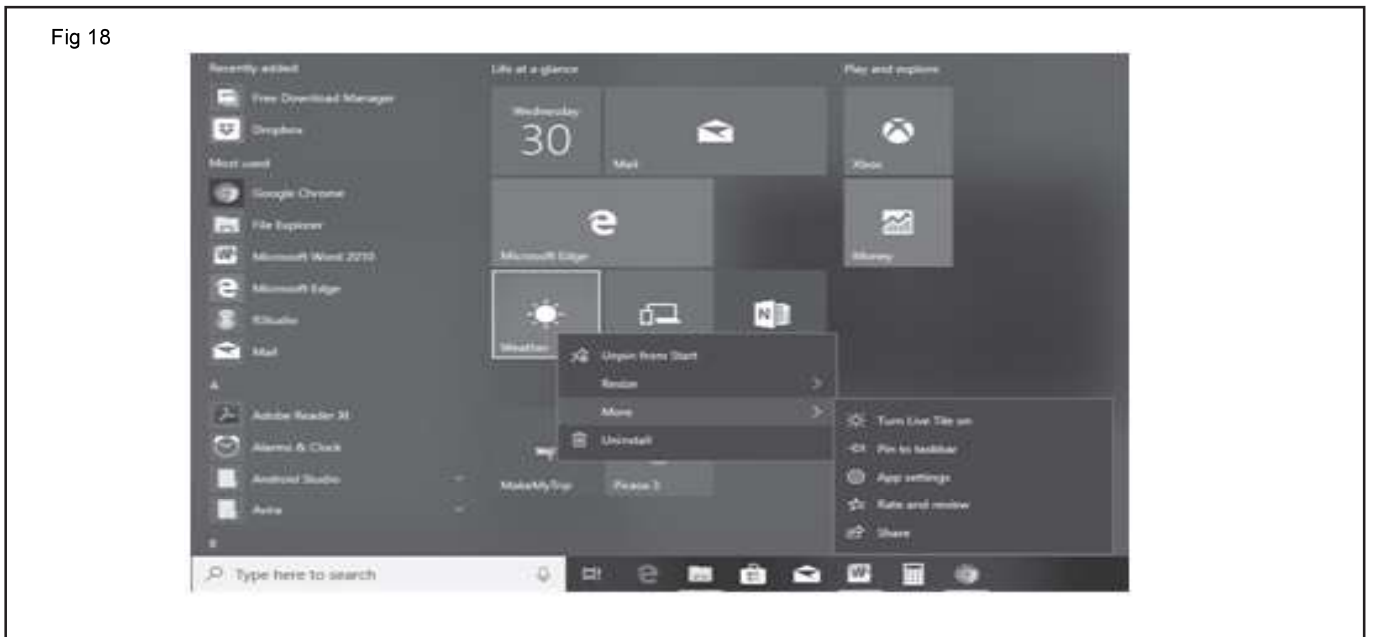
Fig 18

Recently added

Free Download Manager

Dropbox

Most used

Google Chrome

File Explorer

Microsoft Word 2010

Microsoft Edge

RStudio

Mail

A

Adobe Reader XI

Alarms & Clock

Android Studio

Avira

Life at a glance

Wednesday 30

Mail

Microsoft Edge

Weather

Unpin from Start

Resize

More

Uninstall

MakeMyTrip

Picasa 3

Play and explore

Xbox

Money

Turn Live Tile on

Pin to taskbar

App settings

Rate and review

Share

Type here to search